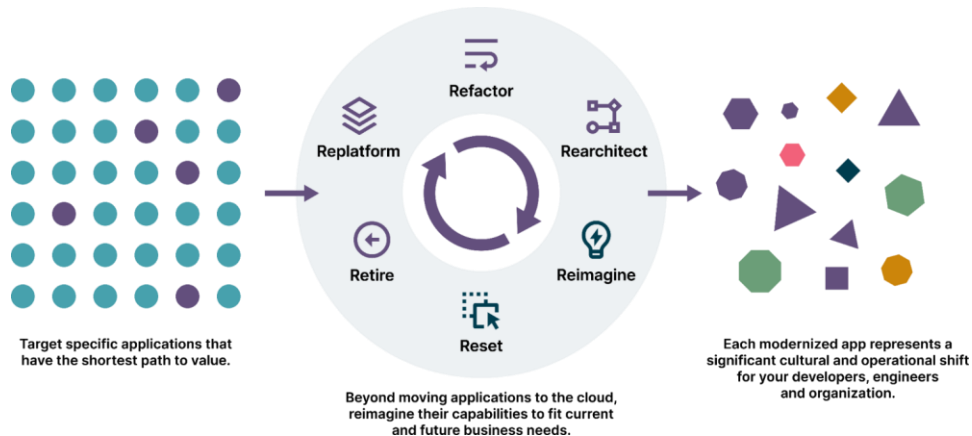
Refactor

Replatform

Rearchitect

Retire

Reimagine

Reset

Target specific applications that have the shortest path to value.

Beyond moving applications to the cloud, reimagine their capabilities to fit current and future business needs.

Each modernized app represents a significant cultural and operational shift for your developers, engineers and organization.